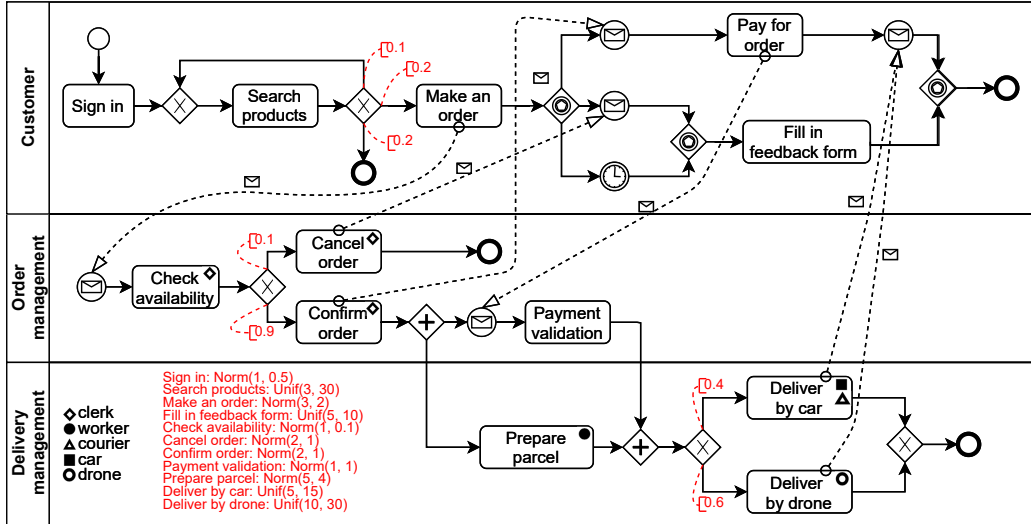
Customer

Sign in

Search products

0.1

0.2

0.2

Make an order

Pay for order

Fill in feedback form

Order management

Check availability

0.1

Cancel order

0.9

Confirm order

Payment validation

Delivery management

◇clerk
●worker
▲courier
■car
○drone

Sign in: Norm(1, 0.5)
Search products: Unif(3, 30)
Make an order: Norm(3, 2)
Fill in feedback form: Unif(5, 10)
Check availability: Norm(1, 0.1)
Cancel order: Norm(2, 1)
Confirm order: Norm(2, 1)
Payment validation: Norm(1, 1)
Prepare parcel: Norm(5, 4)
Deliver by car: Unif(5, 15)
Deliver by drone: Unif(10, 30)

Prepare parcel

0.4

Deliver by car

0.6

Deliver by drone